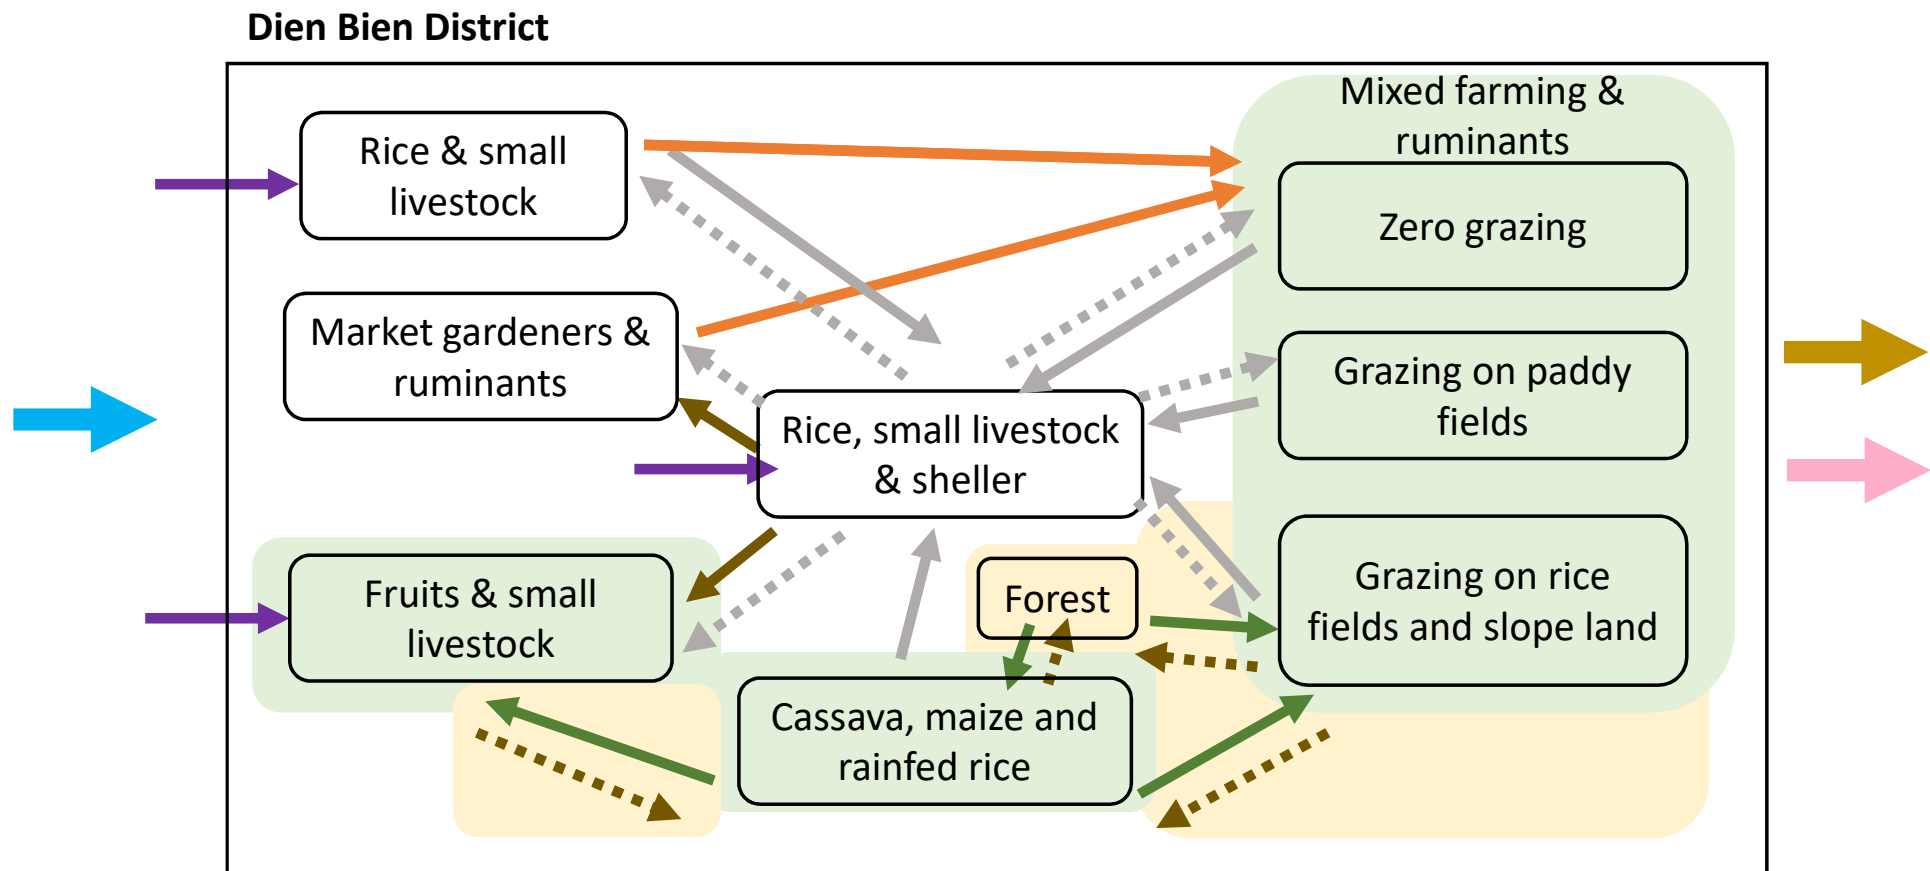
Dien Bien District

Rice & small livestock

Market gardeners & ruminants

Rice, small livestock & sheller

Fruits & small livestock

Forest

Cassava, maize and rainfed rice

Mixed farming & ruminants

Zero grazing

Grazing on paddy fields

Grazing on rice fields and slope land